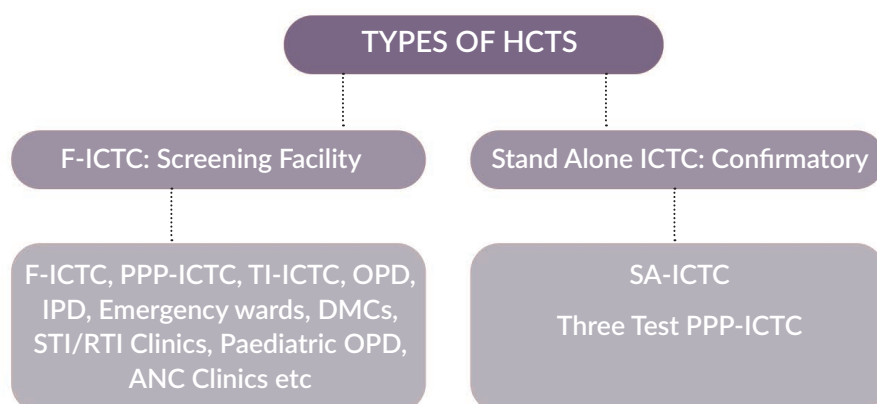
TYPES OF HCTS

F-ICTC: Screening Facility

F-ICTC, PPP-ICTC, TI-ICTC, OPD, IPD, Emergency wards, DMCs, STI/RTI Clinics, Paediatric OPD, ANC Clinics etc

Stand Alone ICTC: Confirmatory

SA-ICTC

Three Test PPP-ICTC